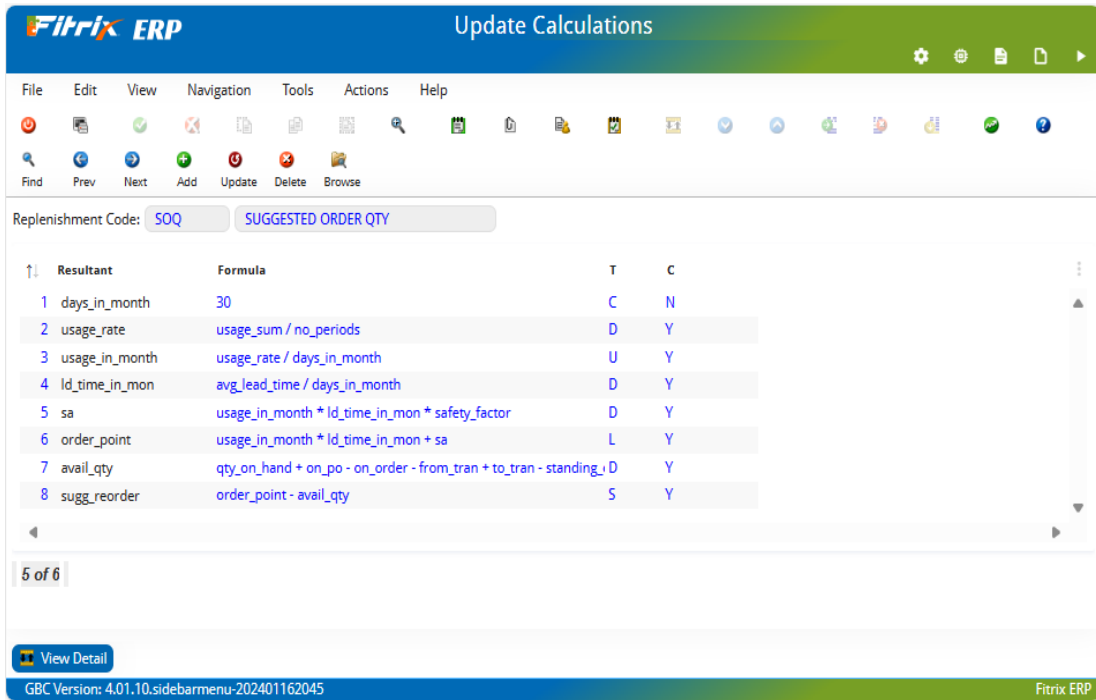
Fitrix ERP

Update Calculations

File Edit View Navigation Tools Actions Help

Find Prev Next Add Update Delete Browse

Replenishment Code: SOQ SUGGESTED ORDER QTY

| | Resultant | Formula | T | C |
|---|---|---|---|---|
| 1 | days_in_month | 30 | C | N |
| 2 | usage_rate | usage_sum / no_periods | D | Y |
| 3 | usage_in_month | usage_rate / days_in_month | U | Y |
| 4 | ld_time_in_mon | avg_lead_time / days_in_month | D | Y |
| 5 | sa | usage_in_month * ld_time_in_mon * safety_factor | D | Y |
| 6 | order_point | usage_in_month * ld_time_in_mon + sa | L | Y |
| 7 | avail_qty | qty_on_hand + on_po - on_order - from_tran + to_tran - standing_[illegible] | D | Y |
| 8 | sugg_reorder | order_point - avail_qty | S | Y |

5 of 6

View Detail

GBC Version: 4.01.10.sidebarmenu-202401162045

Fitrix ERP